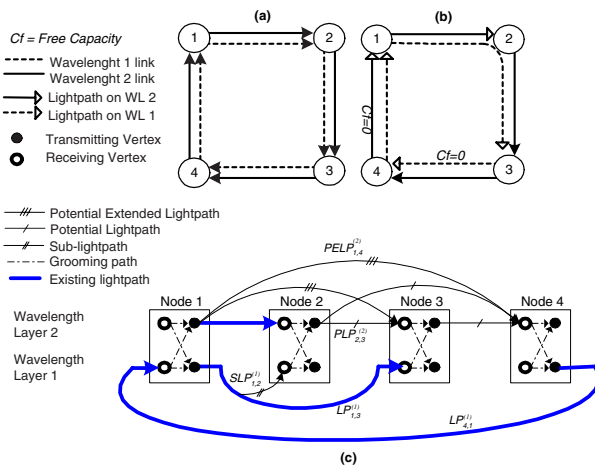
Cf = Free Capacity

Wavelenght 1 link
Wavelenght 2 link
Lightpath on WL 2
Lightpath on WL 1
Transmitting Vertex
Receiving Vertex

(a)
1
2
3
4

(b)
1
2
3
4
Cf=0
Cf=0

Potential Extended Lightpath
Potential Lightpath
Sub-lightpath
Grooming path
Existing lightpath

$PELP^{(2)}_{1,4}$

Node 1
Node 2
Node 3
Node 4

Wavelength Layer 2
Wavelength Layer 1

$PLP^{(2)}_{2,3}$
$SLP^{(1)}_{1,2}$
$LP^{(1)}_{1,3}$
$LP^{(1)}_{4,1}$

(c)